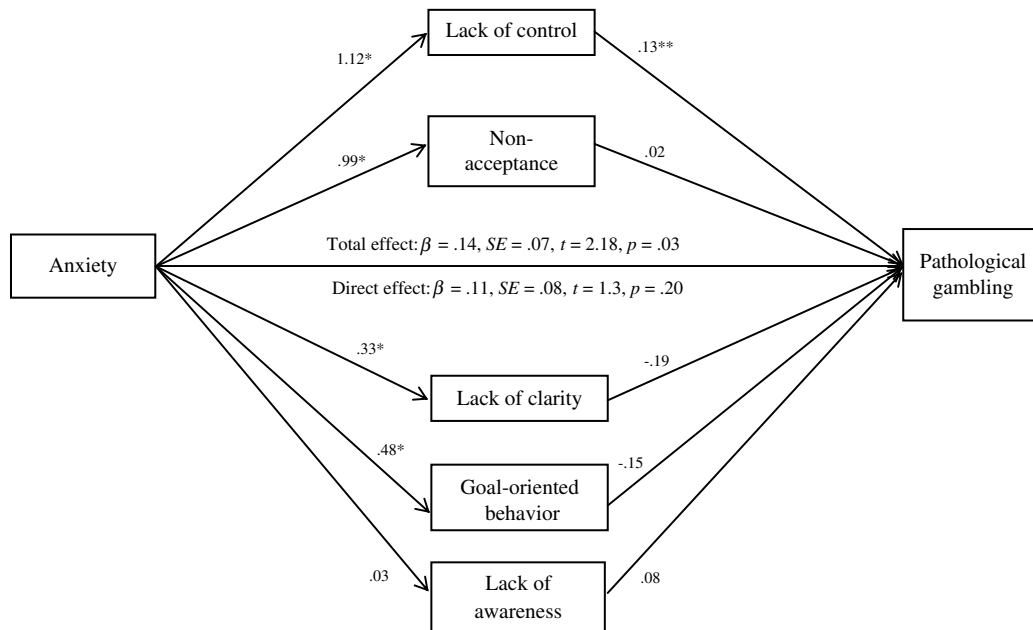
Lack of control

1.12*

.13**

Non-acceptance

.99*

.02

Anxiety

Total effect: $\beta$ = .14, *SE* = .07, *t* = 2.18, *p* = .03

Direct effect: $\beta$ = .11, *SE* = .08, *t* = 1.3, *p* = .20

Pathological gambling

.33*

Lack of clarity

-.19

.48*

Goal-oriented behavior

-.15

.03

Lack of awareness

.08